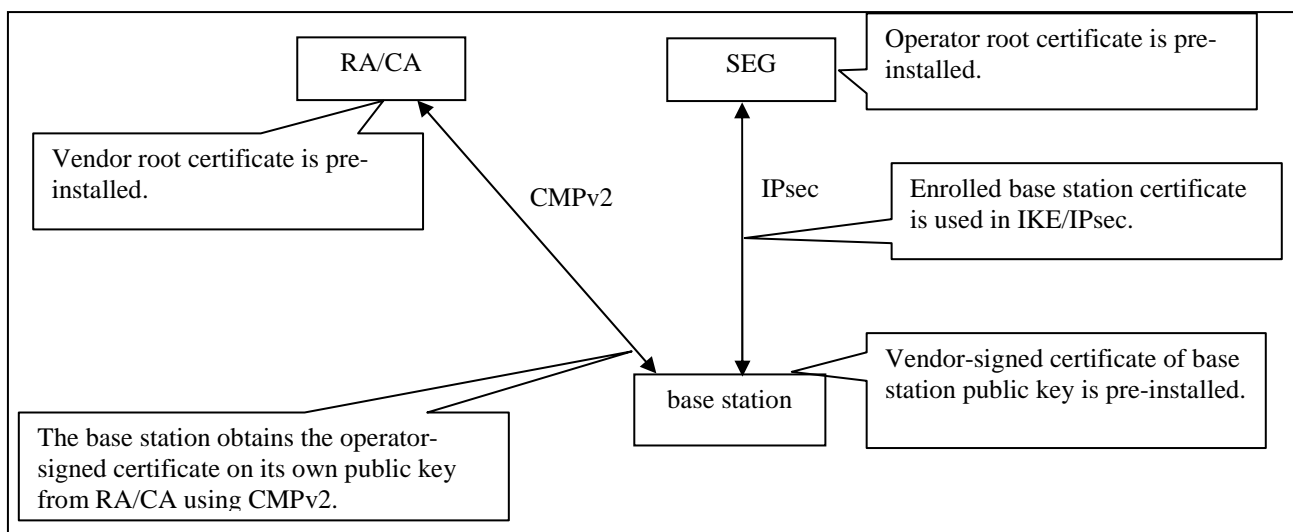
RA/CA

SEG

Operator root certificate is pre-installed.

Vendor root certificate is pre-installed.

CMPv2

IPsec

Enrolled base station certificate is used in IKE/IPsec.

Vendor-signed certificate of base station public key is pre-installed.

base station

The base station obtains the operator-signed certificate on its own public key from RA/CA using CMPv2.